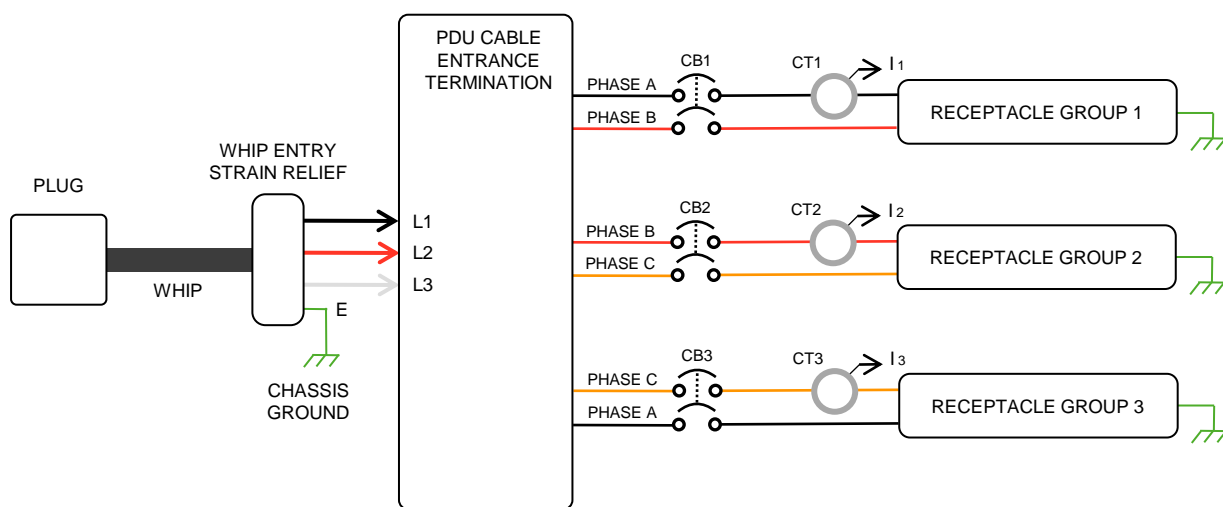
PDU CABLE ENTRANCE TERMINATION

PLUG

WHIP ENTRY STRAIN RELIEF

WHIP

L1
L2
L3
E

CHASSIS GROUND

CB1
CT1
$I_1$
PHASE A
PHASE B
RECEPTACLE GROUP 1

CB2
CT2
$I_2$
PHASE B
PHASE C
RECEPTACLE GROUP 2

CB3
CT3
$I_3$
PHASE C
PHASE A
RECEPTACLE GROUP 3